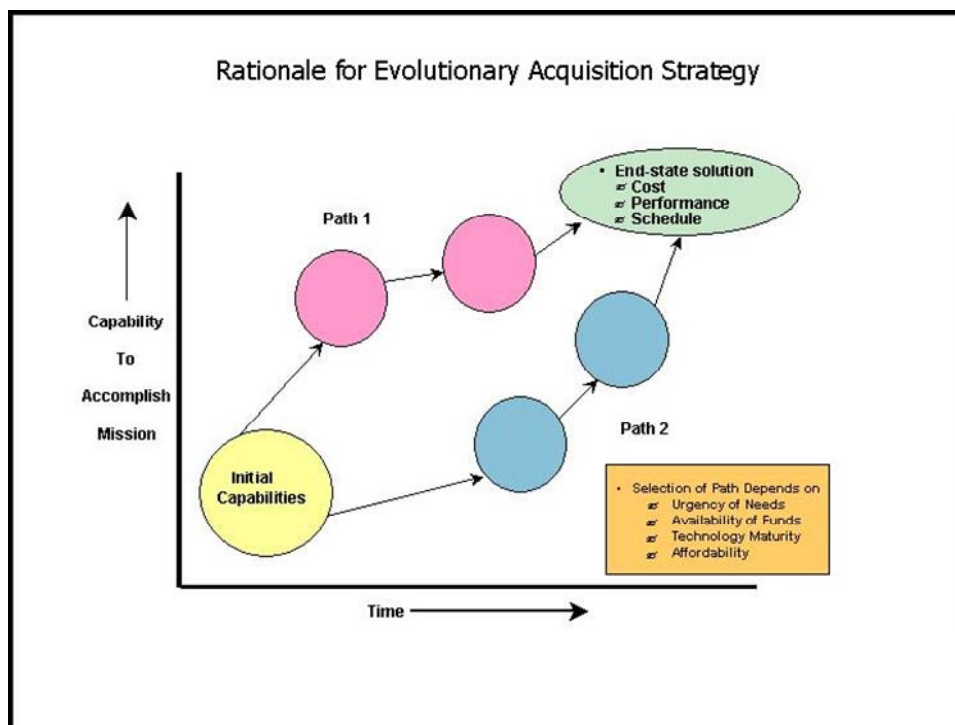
Rationale for Evolutionary Acquisition Strategy

• End-state solution
- Cost
- Performance
- Schedule

Path 1

Capability
To
Accomplish
Mission

Path 2

Initial Capabilities

• Selection of Path Depends on
- Urgency of Needs
- Availability of Funds
- Technology Maturity
- Affordability

Time